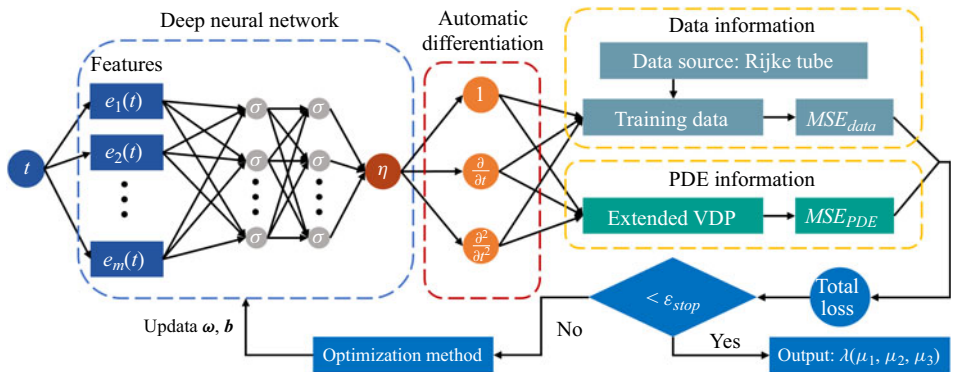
Deep neural network

Features

$t$

$e_1(t)$

$e_2(t)$

$e_m(t)$

$\sigma$

$\eta$

Automatic differentiation

1

$\frac{\partial}{\partial t}$

$\frac{\partial^2}{\partial t^2}$

Data information

Data source: Rijke tube

Training data

$MSE_{data}$

PDE information

Extended VDP

$MSE_{PDE}$

Total loss

$< \varepsilon_{stop}$

No

Yes

Updata $\boldsymbol{\omega}$, $\boldsymbol{b}$

Optimization method

Output: $\lambda(\mu_1, \mu_2, \mu_3)$